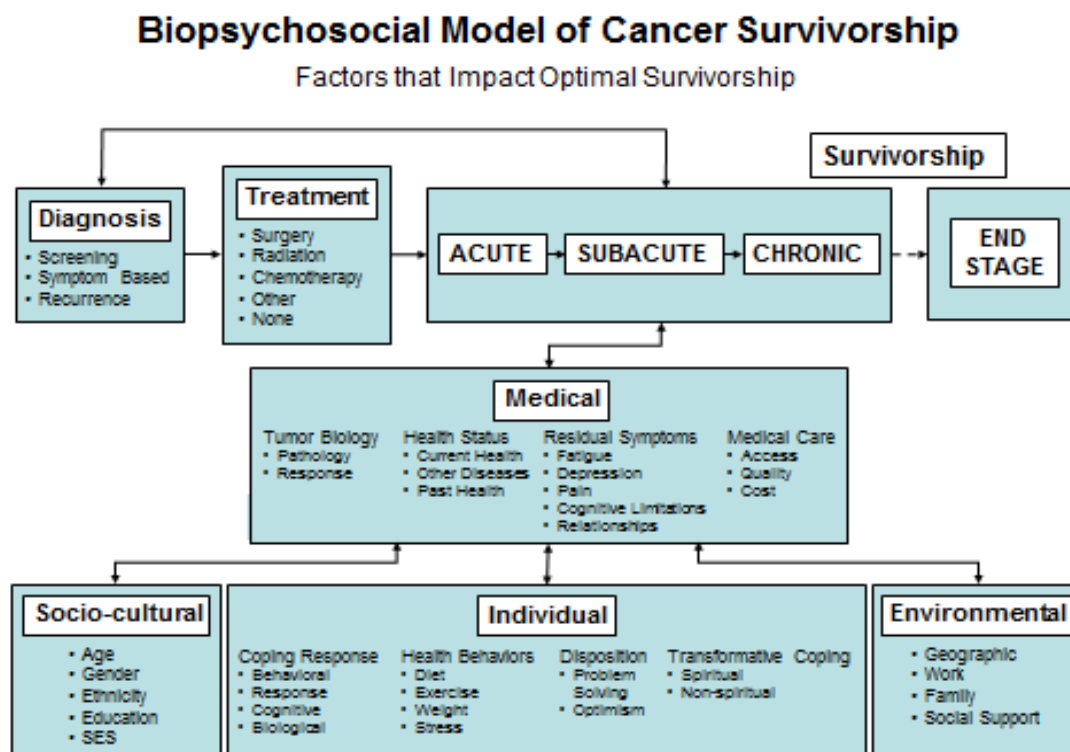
Biopsychosocial Model of Cancer Survivorship

Factors that Impact Optimal Survivorship

Survivorship

Diagnosis
• Screening
• Symptom Based
• Recurrence

Treatment
• Surgery
• Radiation
• Chemotherapy
• Other
• None

ACUTE

SUBACUTE

CHRONIC

END STAGE

Medical

Tumor Biology
• Pathology
• Response

Health Status
• Current Health
• Other Diseases
• Past Health

Residual Symptoms
• Fatigue
• Depression
• Pain
• Cognitive Limitations
• Relationships

Medical Care
• Access
• Quality
• Cost

Socio-cultural
• Age
• Gender
• Ethnicity
• Education
• SES

Individual

Coping Response
• Behavioral
• Response
• Cognitive
• Biological

Health Behaviors
• Diet
• Exercise
• Weight
• Stress

Disposition
• Problem Solving
• Optimism

Transformative Coping
• Spiritual
• Non-spiritual

Environmental
• Geographic
• Work
• Family
• Social Support